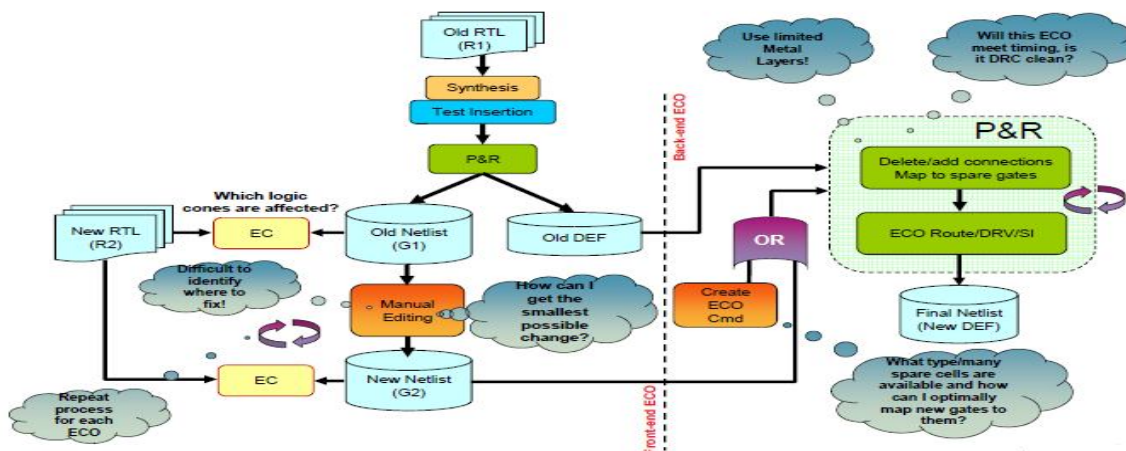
Old RTL
(R1)

Synthesis

Test Insertion

P&R

Which logic cones are affected?

New RTL
(R2)

EC

Old Netlist
(G1)

Old DEF

Difficult to identify where to fix!

Manual Editing

How can I get the smallest possible change?

EC

New Netlist
(G2)

Repeat process for each ECO

Back-end ECO

Front-end ECO

Use limited Metal Layers!

Will this ECO meet timing, is it DRC clean?

P&R

Delete/add connections
Map to spare gates

ECO Route/DRV/SI

OR

Create ECO Cmd

Final Netlist
(New DEF)

What type/many spare cells are available and how can I optimally map new gates to them?